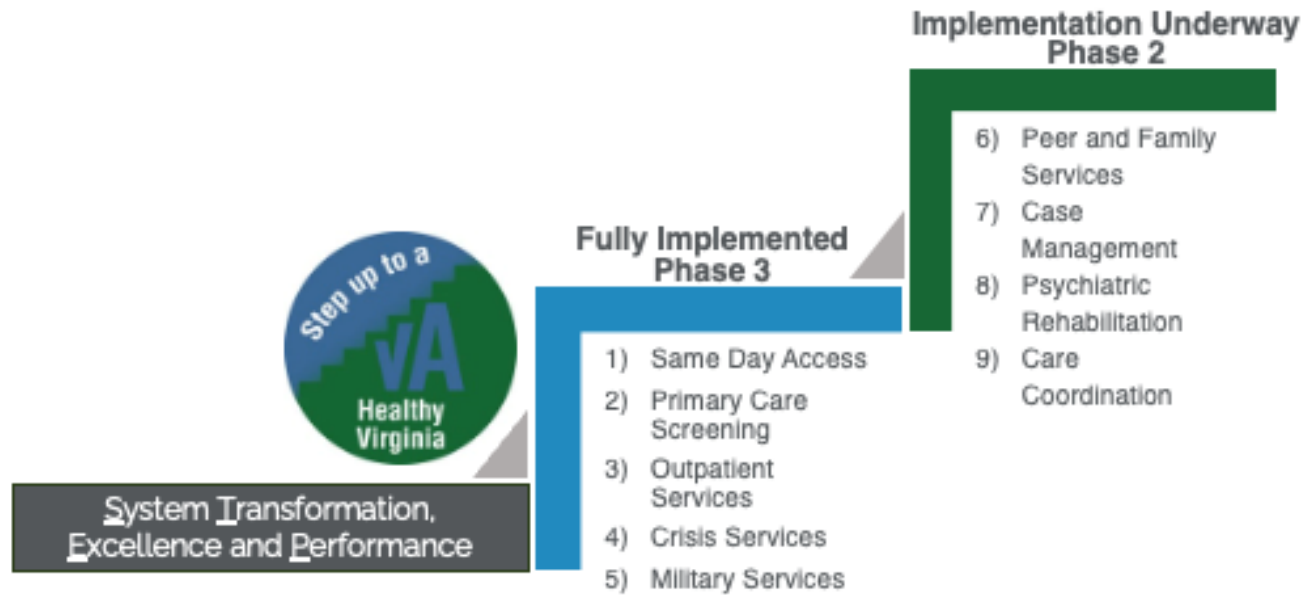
Implementation Underway
Phase 2

6) Peer and Family Services
7) Case Management
8) Psychiatric Rehabilitation
9) Care Coordination

Fully Implemented
Phase 3

1) Same Day Access
2) Primary Care Screening
3) Outpatient Services
4) Crisis Services
5) Military Services

Step up to a
vA
Healthy
Virginia

System Transformation, Excellence and Performance